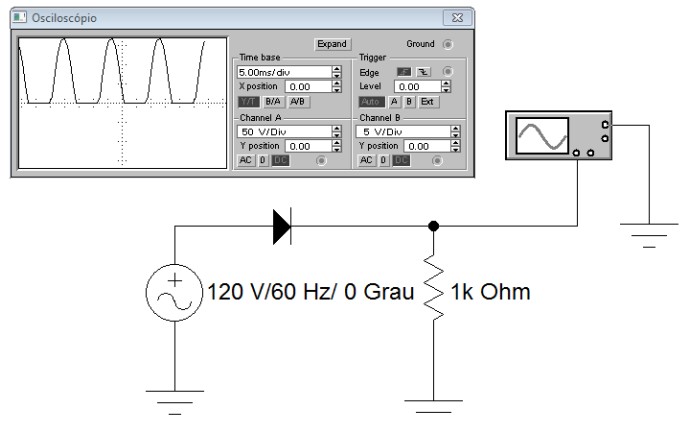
Osciloscópio

Expand

Ground

Time base
5.00ms/div
X position 0.00
Y/T B/A A/B

Trigger
Edge
Level 0.00
Auto A B Ext

Channel A
50 V/Div
Y position 0.00
AC 0 DC

Channel B
5 V/Div
Y position 0.00
AC 0 DC

120 V/60 Hz/ 0 Grau

1k Ohm